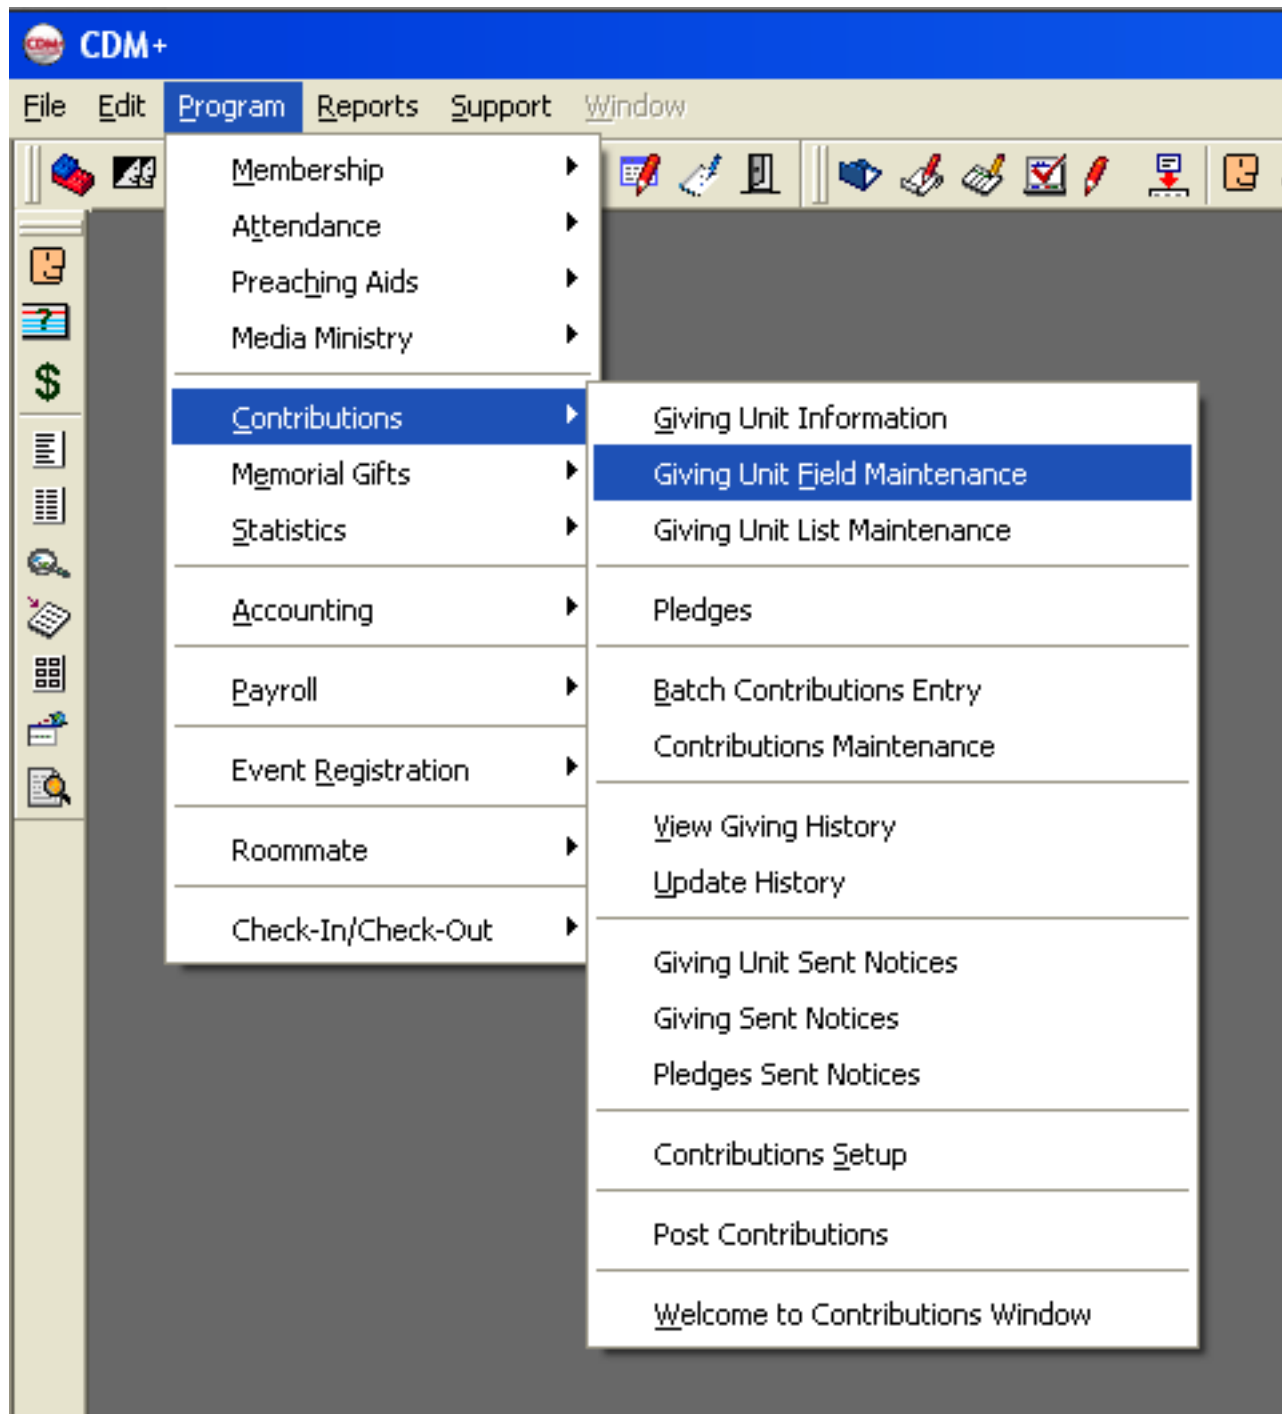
CDM+

File Edit Program Reports Support Window

Membership
Attendance
Preaching Aids
Media Ministry
Contributions
Memorial Gifts
Statistics
Accounting
Payroll
Event Registration
Roommate
Check-In/Check-Out

Giving Unit Information
Giving Unit Field Maintenance
Giving Unit List Maintenance
Pledges
Batch Contributions Entry
Contributions Maintenance
View Giving History
Update History
Giving Unit Sent Notices
Giving Sent Notices
Pledges Sent Notices
Contributions Setup
Post Contributions
Welcome to Contributions Window